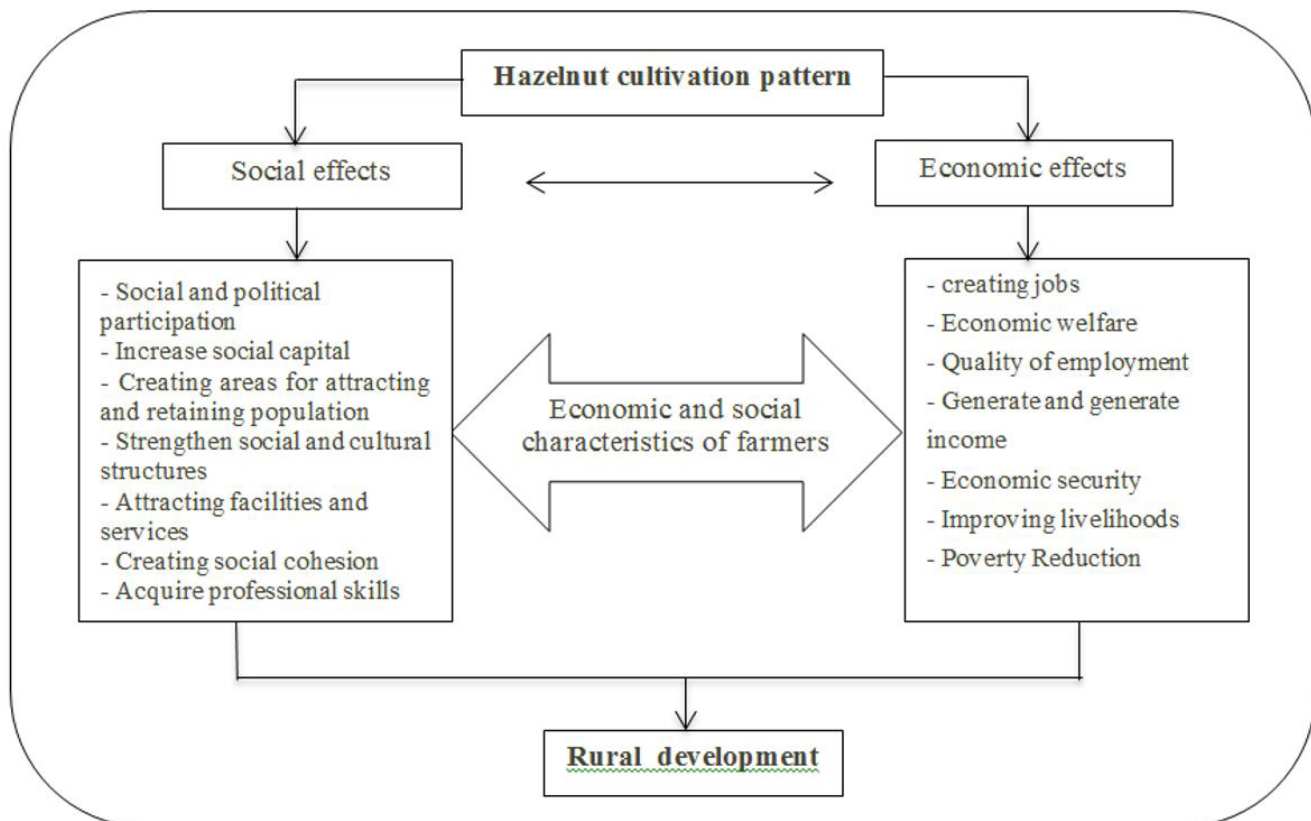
Hazelnut cultivation pattern

Social effects

Economic effects

- Social and political participation
- Increase social capital
- Creating areas for attracting and retaining population
- Strengthen social and cultural structures
- Attracting facilities and services
- Creating social cohesion
- Acquire professional skills

Economic and social characteristics of farmers

- creating jobs
- Economic welfare
- Quality of employment
- Generate and generate income
- Economic security
- Improving livelihoods
- Poverty Reduction

Rural development